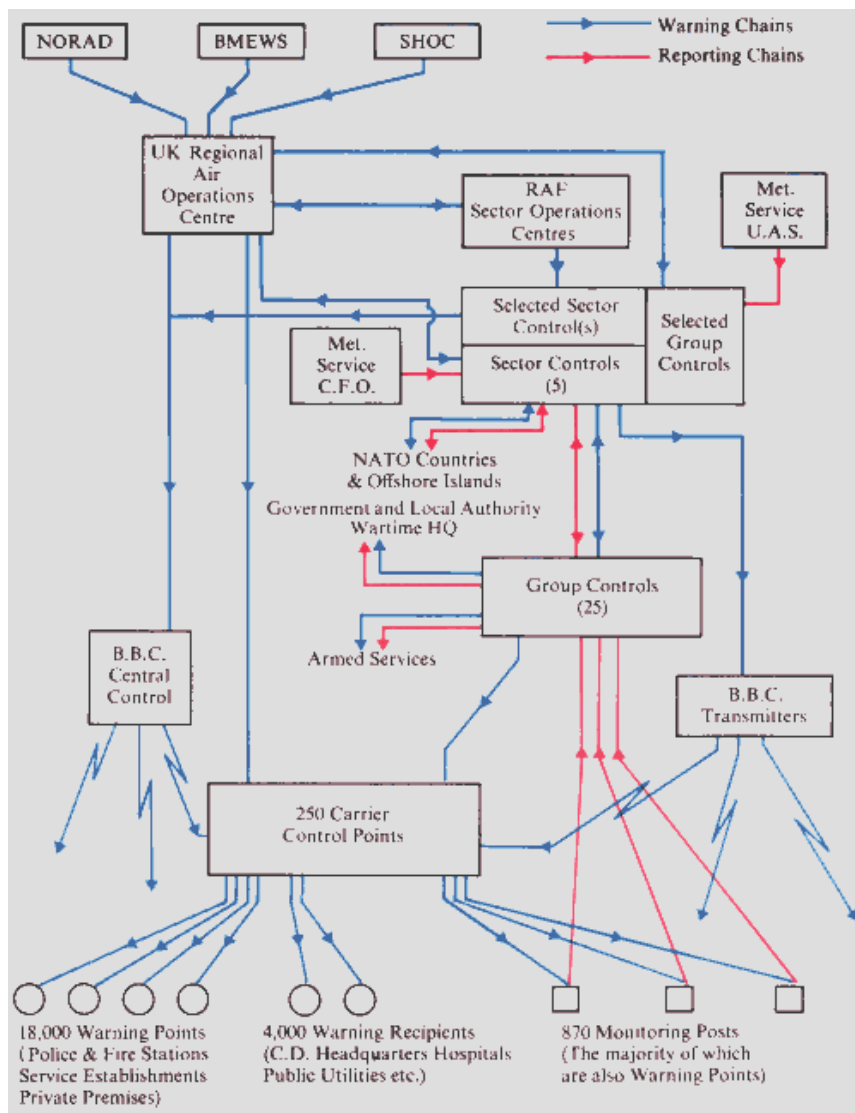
NORAD

BMEWS

SHOC

Warning Chains

Reporting Chains

UK Regional Air Operations Centre

RAF Sector Operations Centres

Met. Service U.A.S.

Selected Sector Control(s)

Selected Group Controls

Met. Service C.F.O.

Sector Controls (5)

NATO Countries & Offshore Islands

Government and Local Authority Wartime HQ

Group Controls (25)

Armed Services

B.B.C. Central Control

B.B.C. Transmitters

250 Carrier Control Points

18,000 Warning Points (Police & Fire Stations Service Establishments Private Premises)

4,000 Warning Recipients (C.D. Headquarters Hospitals Public Utilities etc.)

870 Monitoring Posts (The majority of which are also Warning Points)